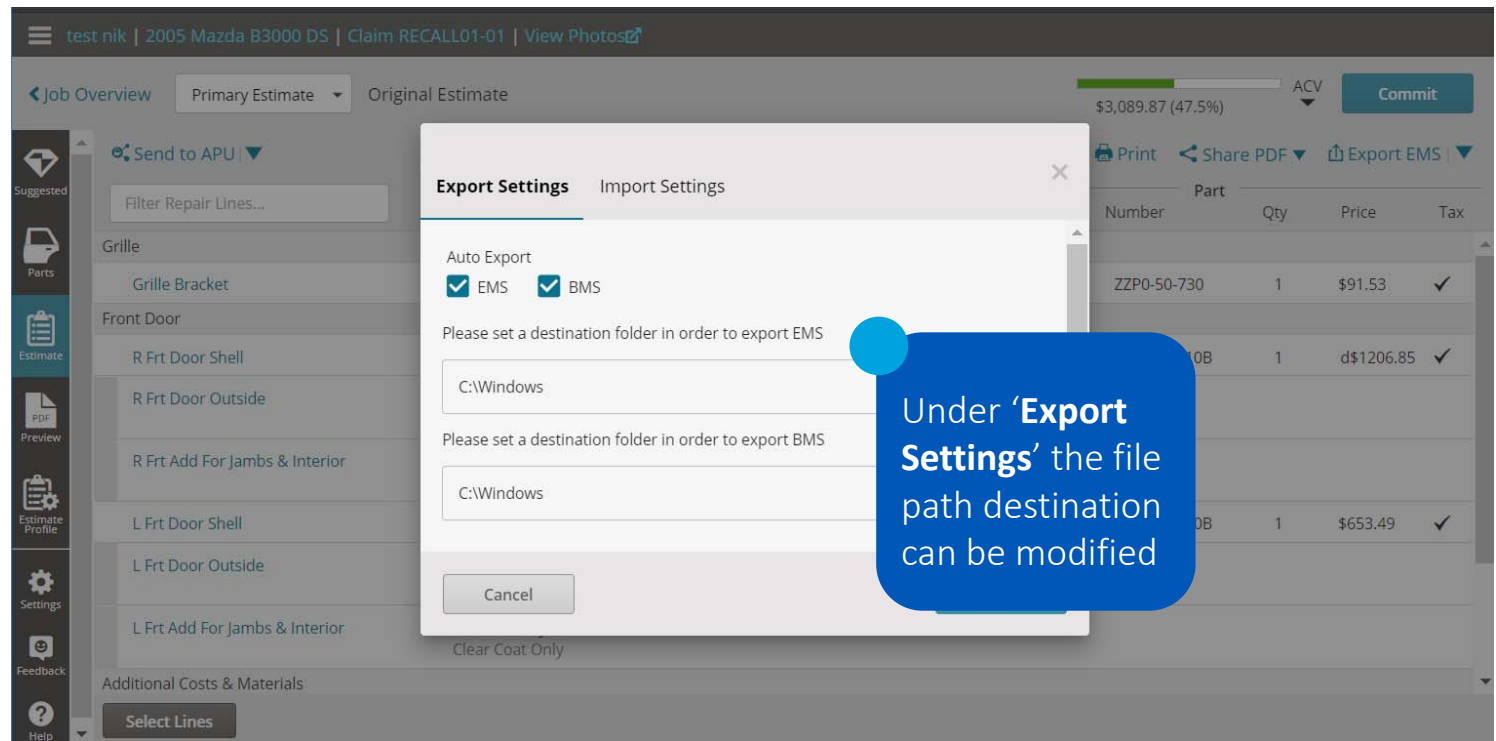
test nik | 2005 Mazda B3000 DS | Claim RECALL01-01 | View Photos

Job Overview Primary Estimate Original Estimate

$3,089.87 (47.5%) ACV Commit

Suggested

Parts

Estimate

PDF Preview

Estimate Profile

Settings

Feedback

Help

Send to APU

Filter Repair Lines...

Print Share PDF Export EMS

Part Number Qty Price Tax

Grille

Grille Bracket ZZP0-50-730 1 $91.53 ✓

Front Door

R Frt Door Shell 0B 1 d$1206.85 ✓

R Frt Door Outside

R Frt Add For Jambs & Interior

L Frt Door Shell 0B 1 $653.49 ✓

L Frt Door Outside

L Frt Add For Jambs & Interior

Clear Coat Only

Additional Costs & Materials

Select Lines

Export Settings Import Settings

Auto Export

EMS BMS

Please set a destination folder in order to export EMS

C:\Windows

Please set a destination folder in order to export BMS

C:\Windows

Cancel

Under '**Export Settings**' the file path destination can be modified